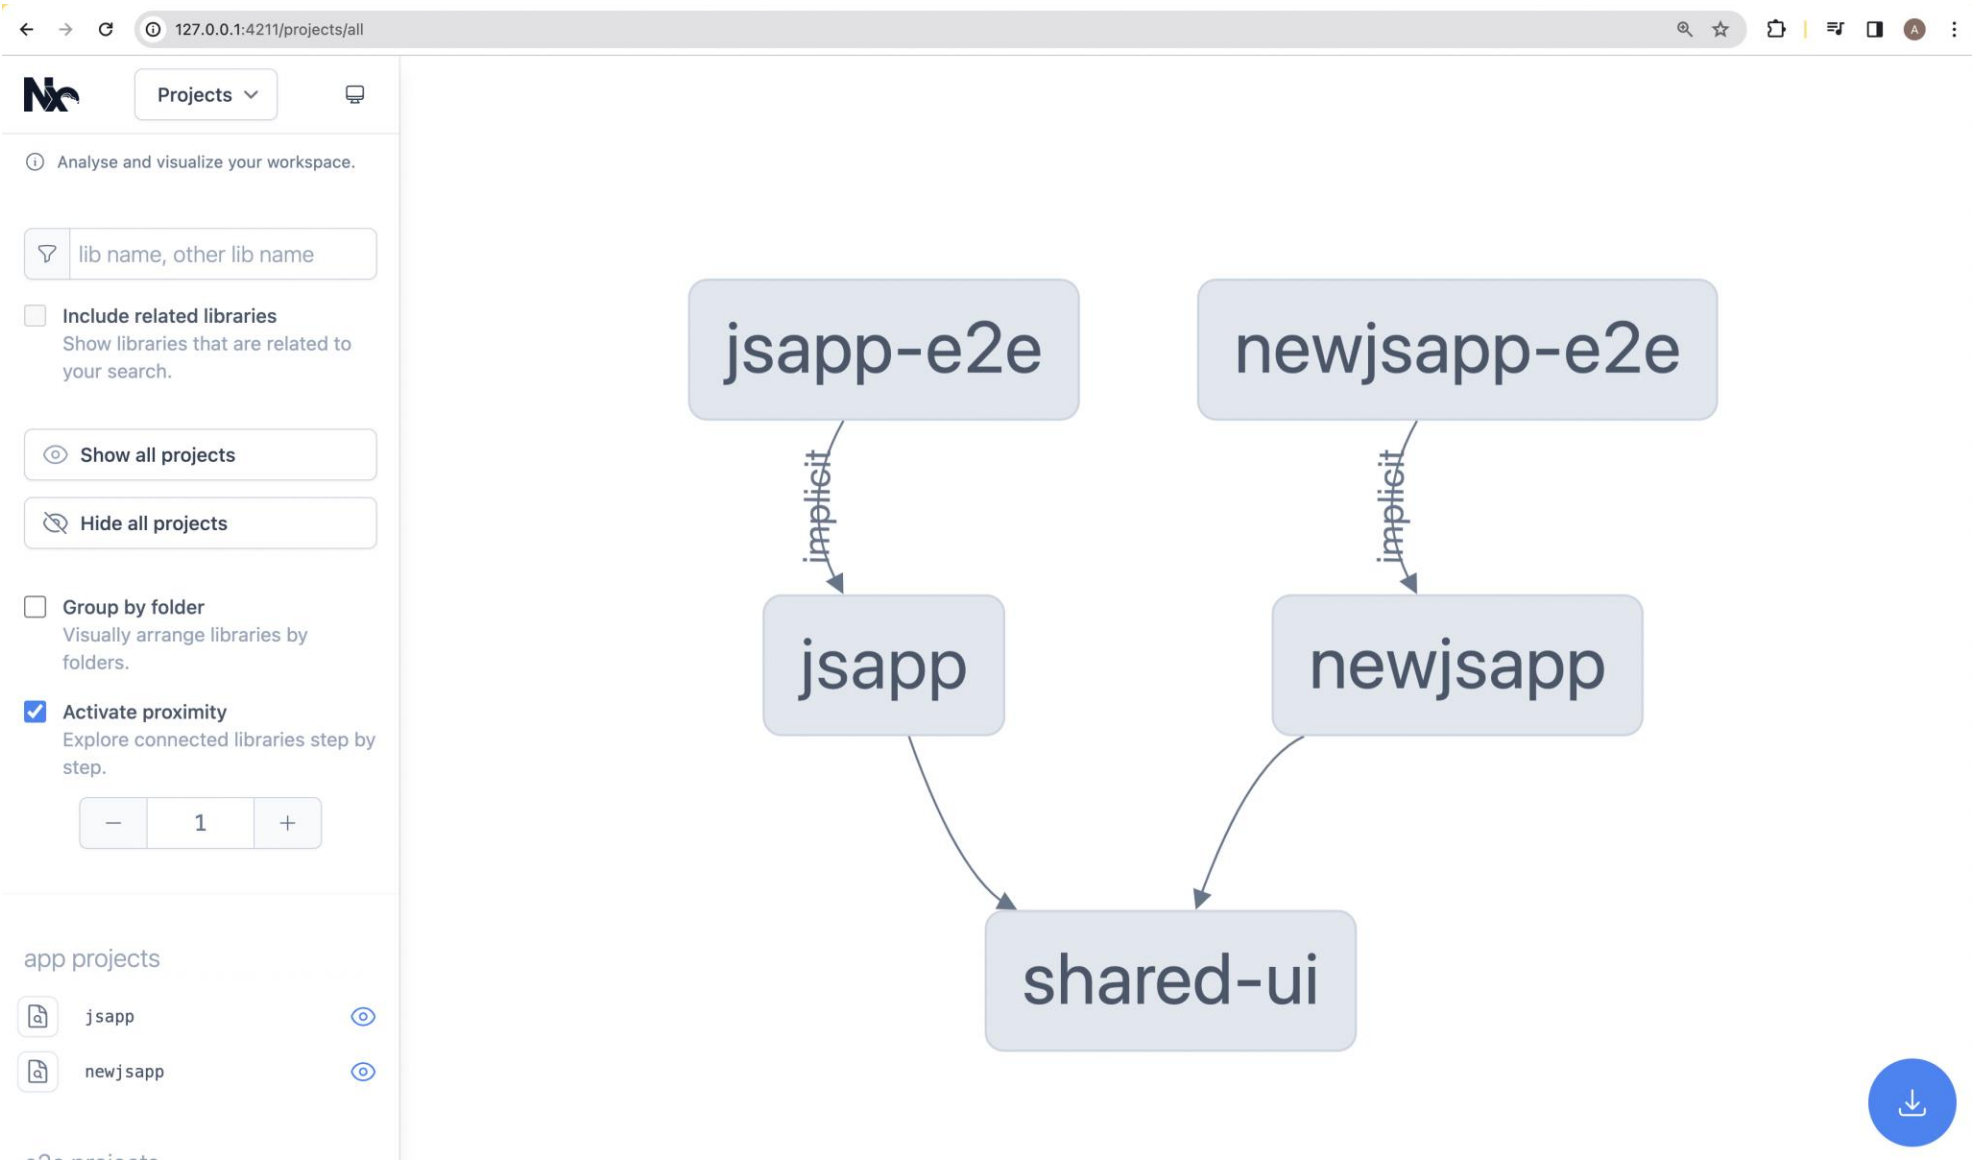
127.0.0.1:4211/projects/all

Nx

Projects

Analyse and visualize your workspace.

lib name, other lib name

Include related libraries
Show libraries that are related to your search.

Show all projects

Hide all projects

Group by folder
Visually arrange libraries by folders.

Activate proximity
Explore connected libraries step by step.

1

app projects

jsapp

newjsapp

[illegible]

jsapp-e2e

newjsapp-e2e

implicit

implicit

jsapp

newjsapp

shared-ui